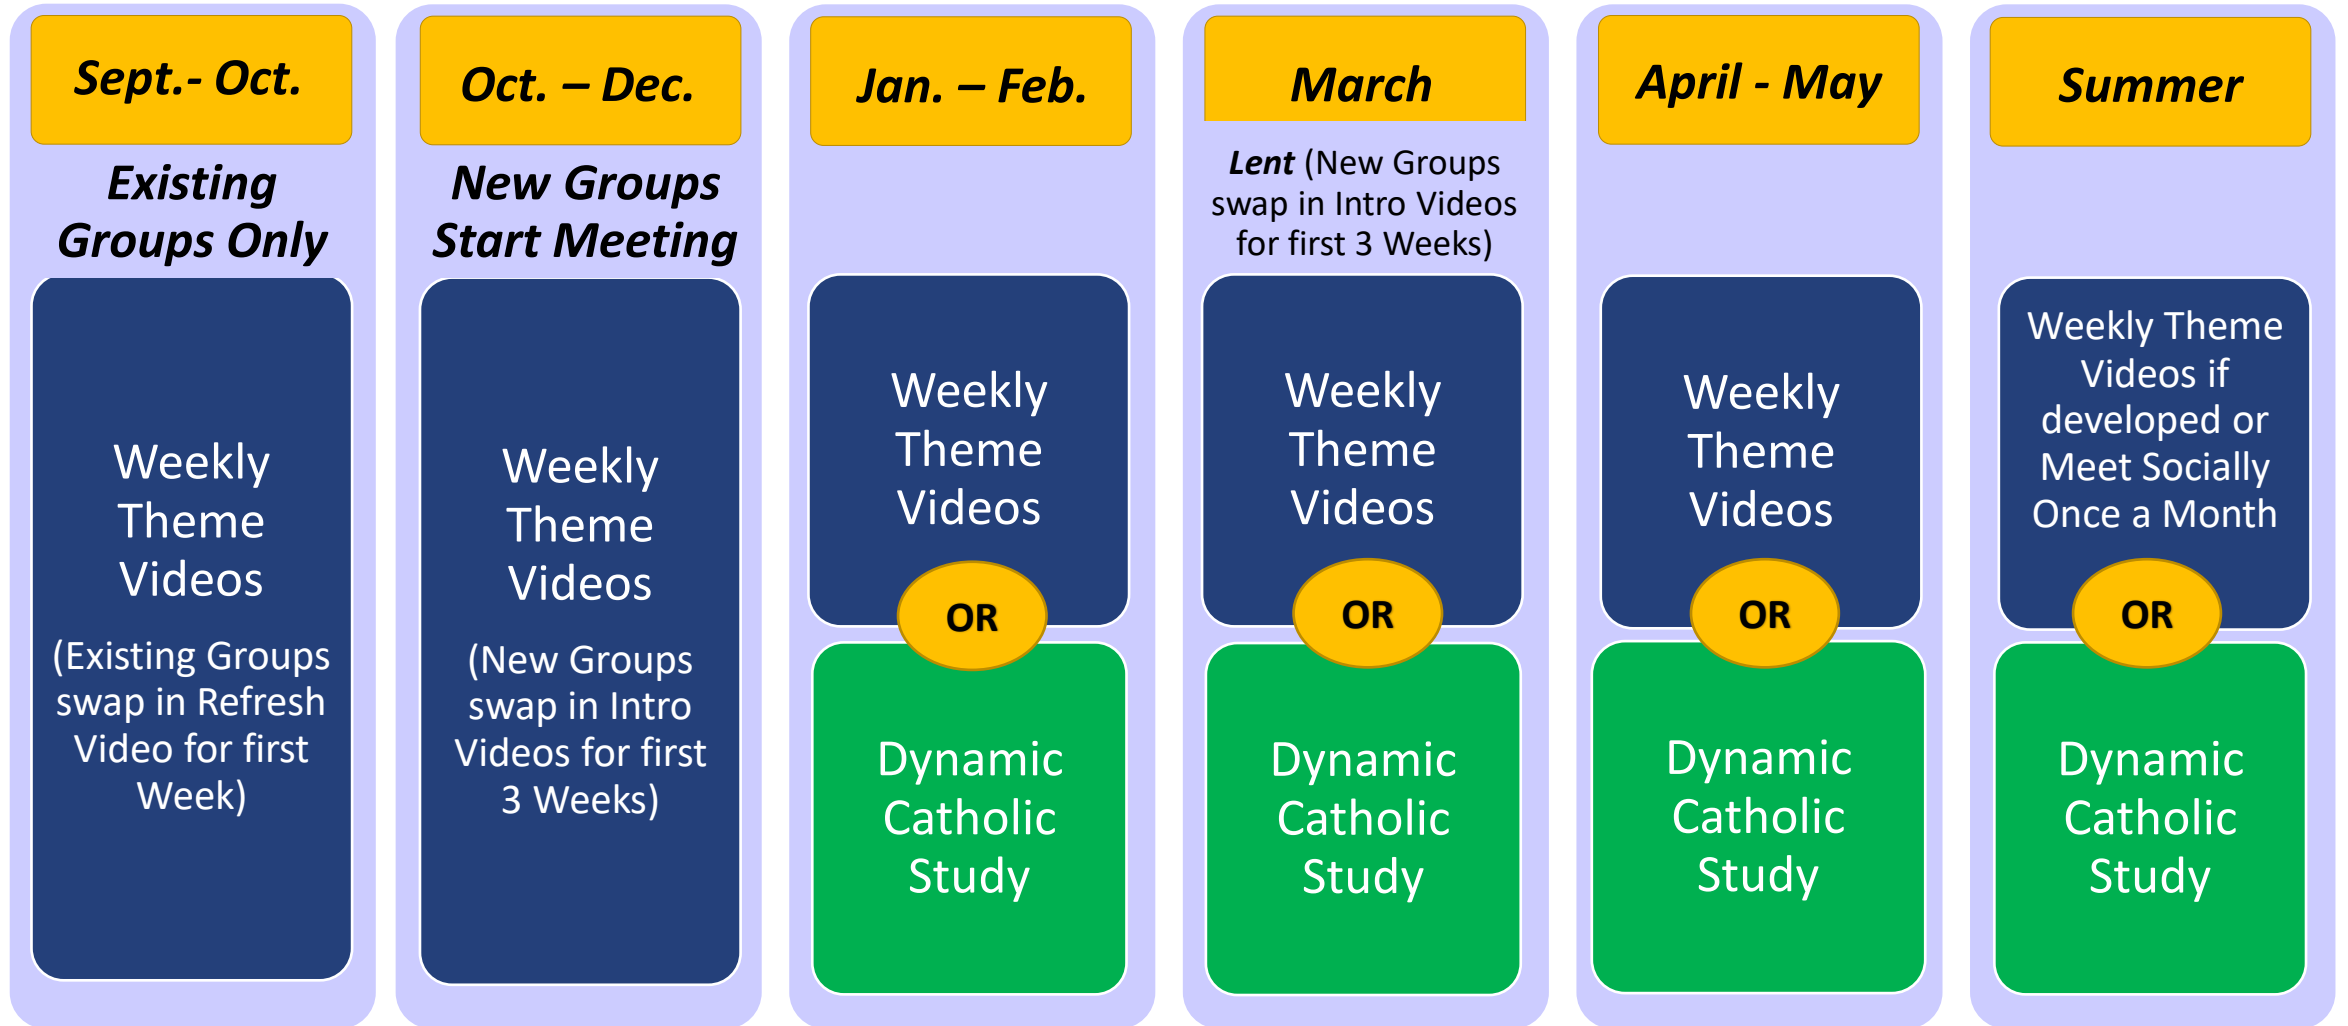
Sept.- Oct.

Existing Groups Only

Weekly Theme Videos

(Existing Groups swap in Refresh Video for first Week)

Oct. – Dec.

New Groups Start Meeting

Weekly Theme Videos

(New Groups swap in Intro Videos for first 3 Weeks)

Jan. – Feb.

Weekly Theme Videos

OR

Dynamic Catholic Study

March

Lent (New Groups swap in Intro Videos for first 3 Weeks)

Weekly Theme Videos

OR

Dynamic Catholic Study

April - May

Weekly Theme Videos

OR

Dynamic Catholic Study

Summer

Weekly Theme Videos if developed or Meet Socially Once a Month

OR

Dynamic Catholic Study